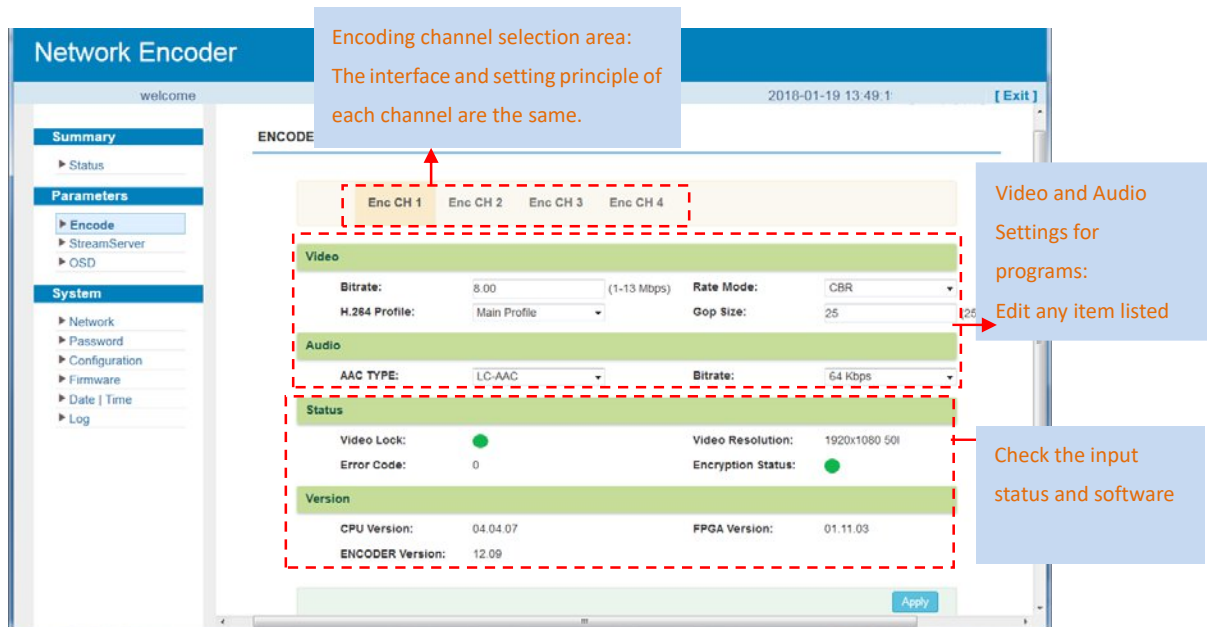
Network Encoder

welcome

2018-01-19 13:49:1

[ Exit ]

Encoding channel selection area: The interface and setting principle of each channel are the same.

Summary

▸ Status

Parameters

▸ Encode

▸ StreamServer

▸ OSD

System

▸ Network

▸ Password

▸ Configuration

▸ Firmware

▸ Date | Time

▸ Log

ENCODE

Enc CH 1 | Enc CH 2 | Enc CH 3 | Enc CH 4

Video

Bitrate: 8.00 (1-13 Mbps)

Rate Mode: CBR

H.264 Profile: Main Profile

Gop Size: 25

Audio

AAC TYPE: LC-AAC

Bitrate: 64 Kbps

Status

Video Lock:

Video Resolution: 1920x1080 50I

Error Code: 0

Encryption Status:

Version

CPU Version: 04.04.07

FPGA Version: 01.11.03

ENCODER Version: 12.09

Apply

Video and Audio Settings for programs: Edit any item listed

Check the input status and software